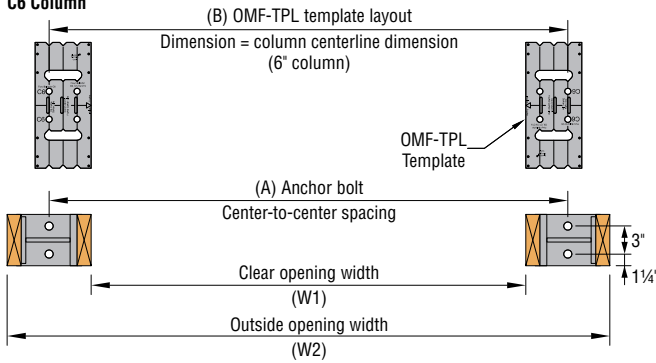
C6 Column

(B) OMF-TPL template layout

Dimension = column centerline dimension (6" column)

OMF-TPL Template

(A) Anchor bolt

Center-to-center spacing

3"

1¼'

Clear opening width

(W1)

Outside opening width

(W2)